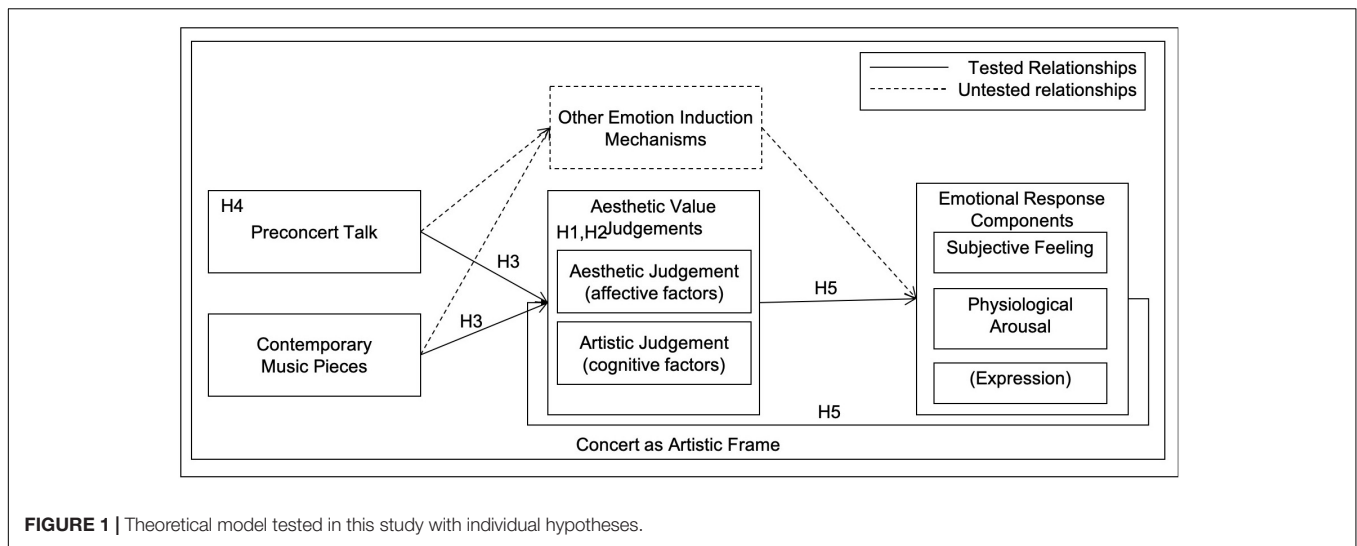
Tested Relationships
Untested relationships

Other Emotion Induction Mechanisms

H4
Preconcert Talk

Contemporary Music Pieces

H3

H3

Aesthetic Value Judgements
H1,H2

Aesthetic Judgement (affective factors)

Artistic Judgement (cognitive factors)

H5

Emotional Response Components

Subjective Feeling

Physiological Arousal

(Expression)

H5

Concert as Artistic Frame

**FIGURE 1 |** Theoretical model tested in this study with individual hypotheses.